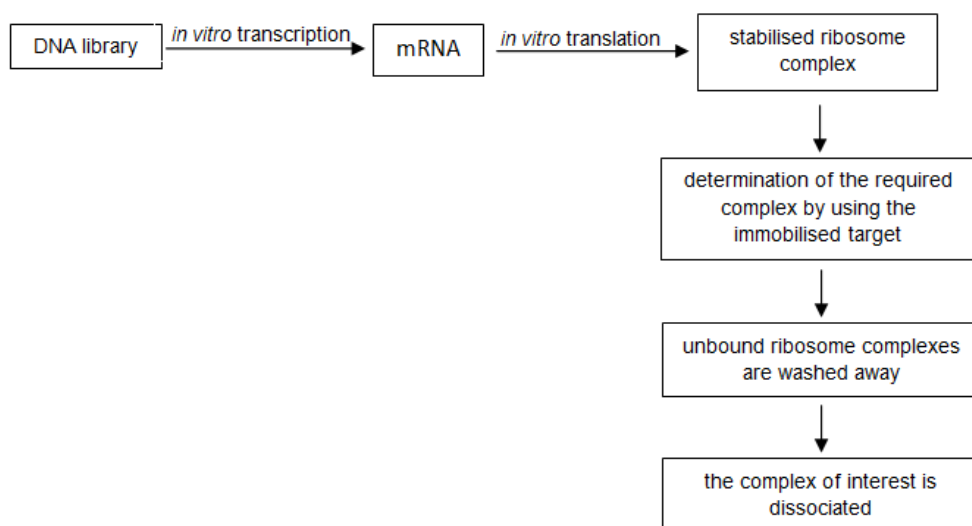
DNA library

in vitro transcription

mRNA

in vitro translation

stabilised ribosome complex

determination of the required complex by using the immobilised target

unbound ribosome complexes are washed away

the complex of interest is dissociated